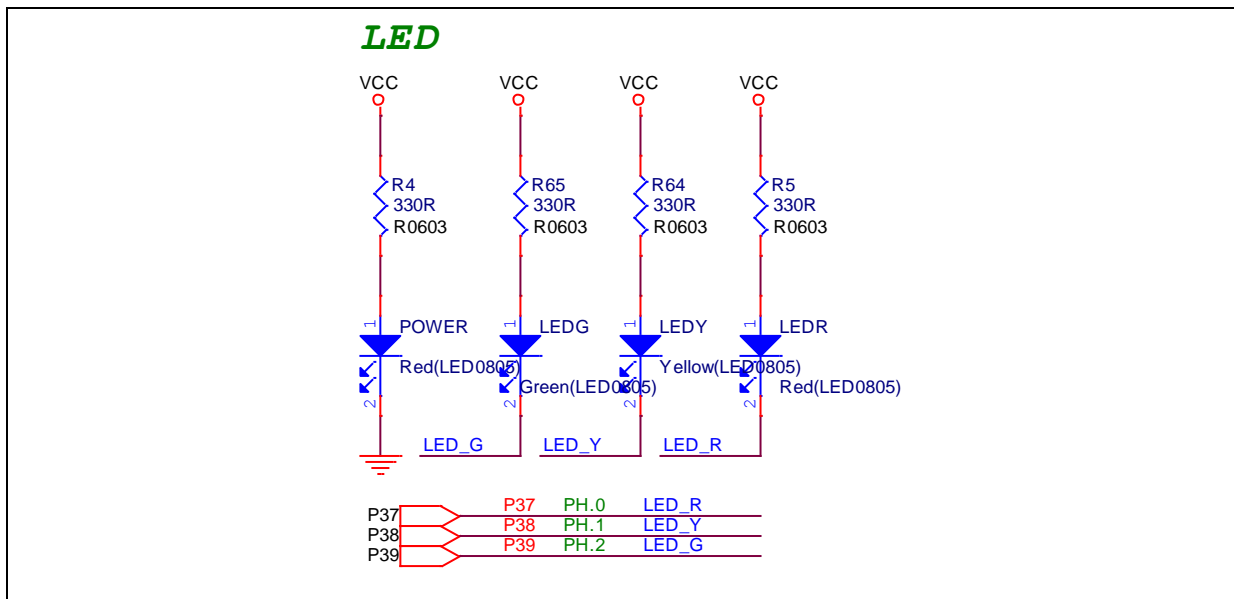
LED

VCC VCC VCC VCC

R4
330R
R0603

R65
330R
R0603

R64
330R
R0603

R5
330R
R0603

1 POWER
Red(LED0805)
2

1 LEDG
Green(LED0805)
2

1 LEDY
Yellow(LED0805)
2

1 LEDR
Red(LED0805)
2

LED_G LED_Y LED_R

P37 P37 PH.0 LED_R
P38 P38 PH.1 LED_Y
P39 P39 PH.2 LED_G